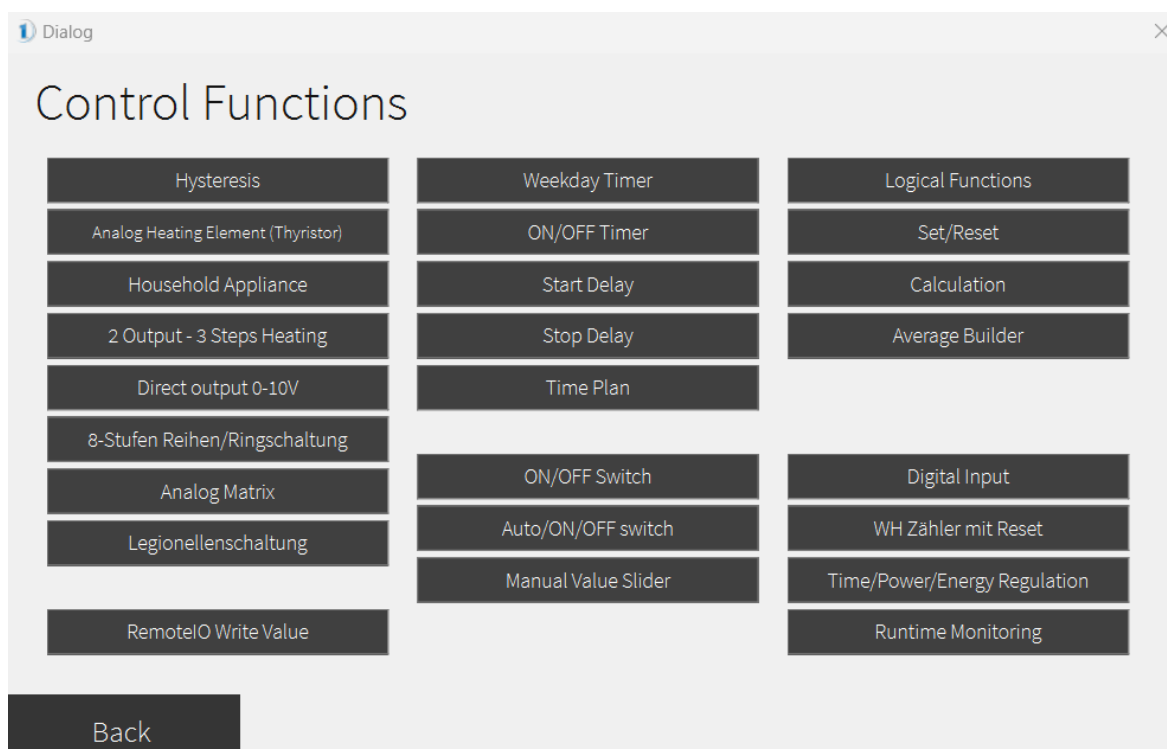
Dialog

Control Functions

Hysteresis
Analog Heating Element (Thyristor)
Household Appliance
2 Output - 3 Steps Heating
Direct output 0-10V
8-Stufen Reihen/Ringschaltung
Analog Matrix
Legionellenschaltung
RemoteIO Write Value

Weekday Timer
ON/OFF Timer
Start Delay
Stop Delay
Time Plan
ON/OFF Switch
Auto/ON/OFF switch
Manual Value Slider

Logical Functions
Set/Reset
Calculation
Average Builder
Digital Input
WH Zähler mit Reset
Time/Power/Energy Regulation
Runtime Monitoring

Back